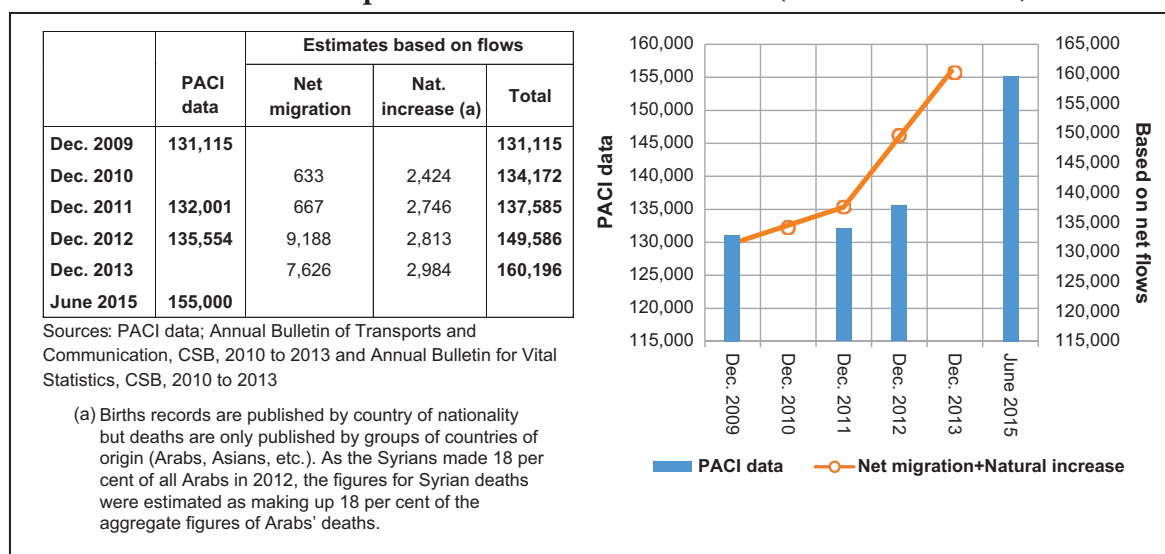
| | PACI data | Estimates based on flows: Net migration | Nat. increase (a) | Total |
|---|---|---|---|---|
| Dec. 2009 | 131,115 | | | 131,115 |
| Dec. 2010 | | 633 | 2,424 | 134,172 |
| Dec. 2011 | 132,001 | 667 | 2,746 | 137,585 |
| Dec. 2012 | 135,554 | 9,188 | 2,813 | 149,586 |
| Dec. 2013 | | 7,626 | 2,984 | 160,196 |
| June 2015 | 155,000 | | | |

Sources: PACI data; Annual Bulletin of Transports and Communication, CSB, 2010 to 2013 and Annual Bulletin for Vital Statistics, CSB, 2010 to 2013

(a) Births records are published by country of nationality but deaths are only published by groups of countries of origin (Arabs, Asians, etc.). As the Syrians made 18 per cent of all Arabs in 2012, the figures for Syrian deaths were estimated as making up 18 per cent of the aggregate figures of Arabs' deaths.

PACI data
160,000
155,000
150,000
145,000
140,000
135,000
130,000
125,000
120,000
115,000

Based on net flows
165,000
160,000
155,000
150,000
145,000
140,000
135,000
130,000
125,000
120,000
115,000

Dec. 2009
Dec. 2010
Dec. 2011
Dec. 2012
Dec. 2013
June 2015

PACI data
Net migration+Natural increase